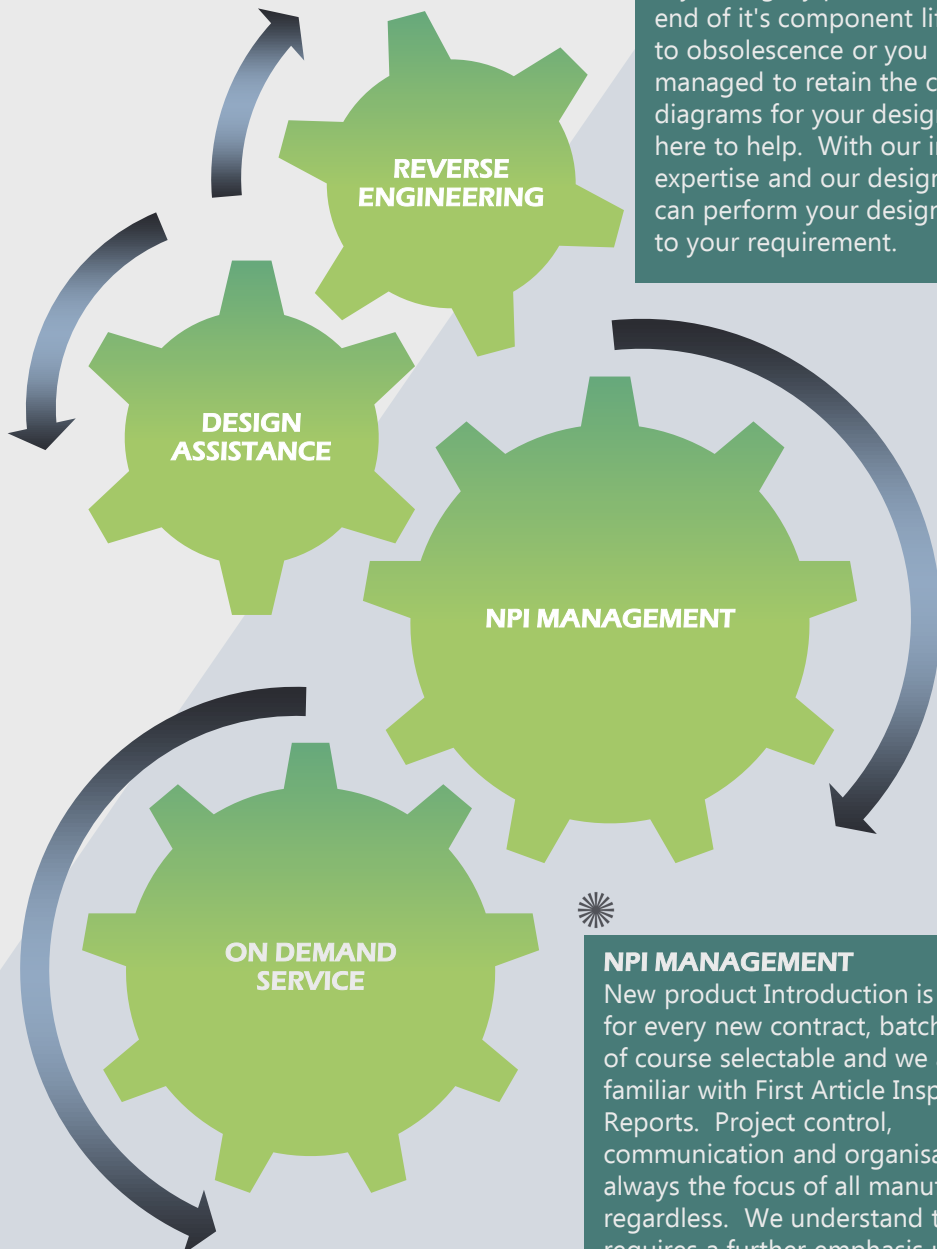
end of it's component li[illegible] to obsolescence or you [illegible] managed to retain the c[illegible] diagrams for your desig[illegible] here to help. With our i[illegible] expertise and our desig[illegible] can perform your desig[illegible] to your requirement.

REVERSE ENGINEERING

DESIGN ASSISTANCE

NPI MANAGEMENT

ON DEMAND SERVICE

NPI MANAGEMENT
New product Introduction is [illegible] for every new contract, batch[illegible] of course selectable and we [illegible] familiar with First Article Insp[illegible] Reports. Project control, communication and organisa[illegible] always the focus of all manuf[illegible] regardless. We understand t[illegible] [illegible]